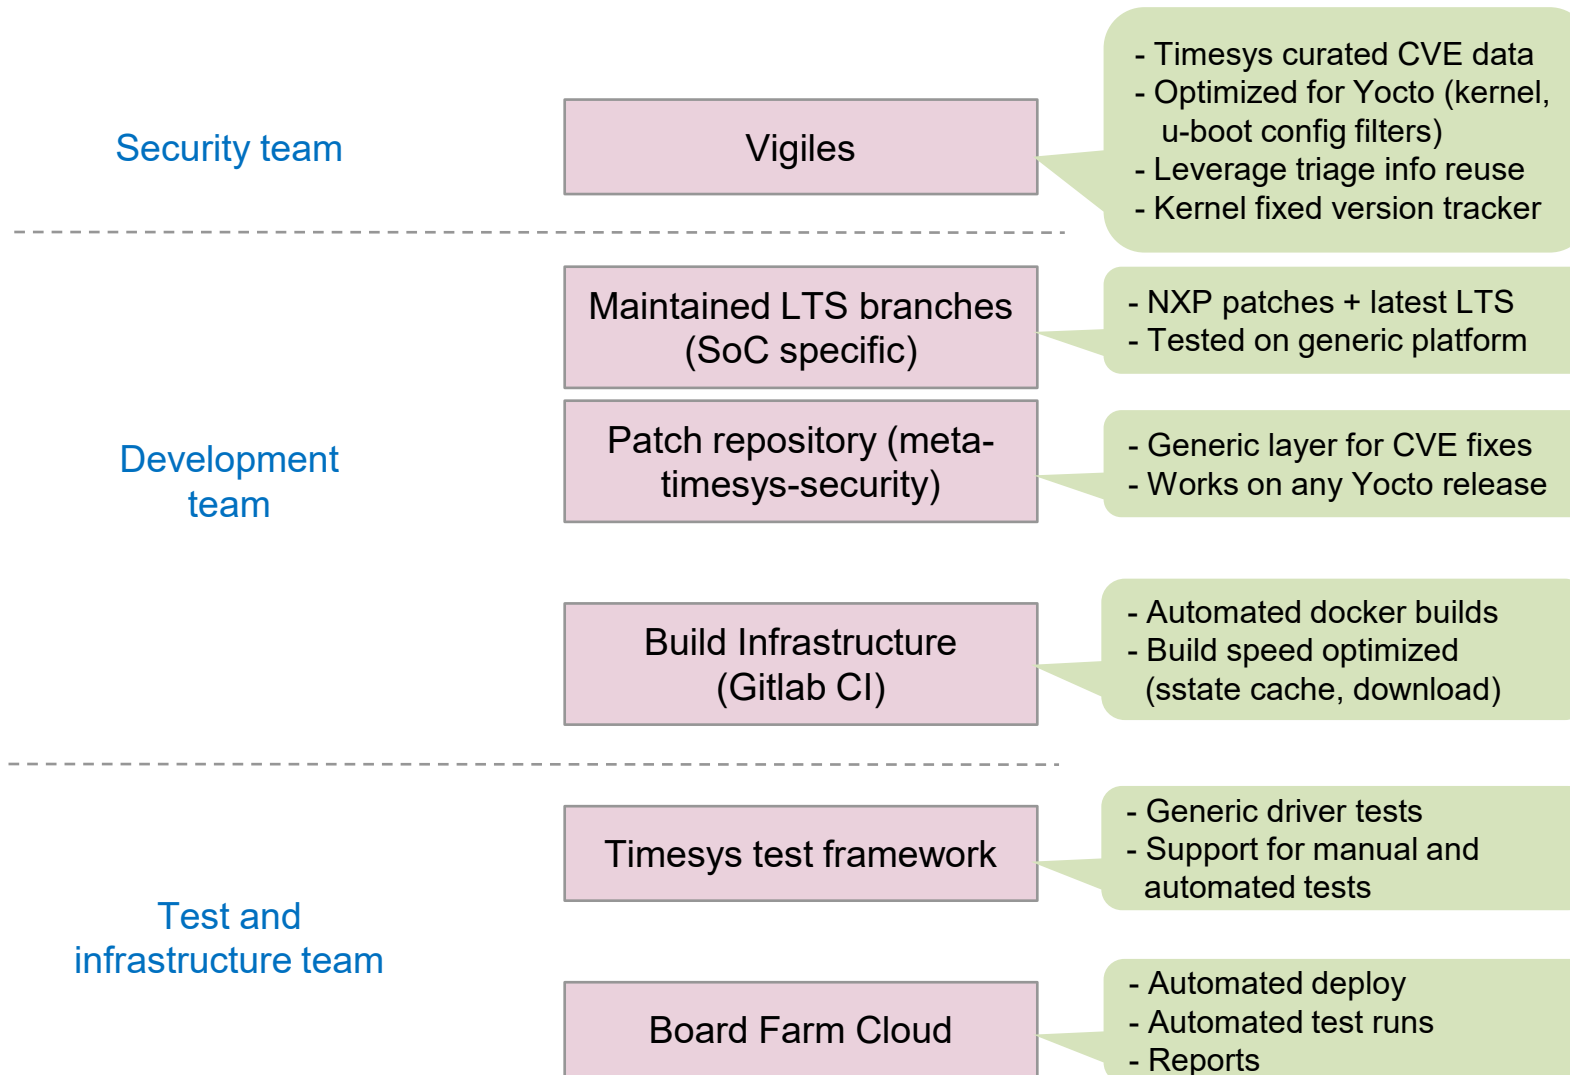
Security team

Vigiles

- Timesys curated CVE data
- Optimized for Yocto (kernel, u-boot config filters)
- Leverage triage info reuse
- Kernel fixed version tracker

Development team

Maintained LTS branches (SoC specific)

- NXP patches + latest LTS
- Tested on generic platform

Patch repository (meta-timesys-security)

- Generic layer for CVE fixes
- Works on any Yocto release

Build Infrastructure (Gitlab CI)

- Automated docker builds
- Build speed optimized (sstate cache, download)

Test and infrastructure team

Timesys test framework

- Generic driver tests
- Support for manual and automated tests

Board Farm Cloud

- Automated deploy
- Automated test runs
- Reports